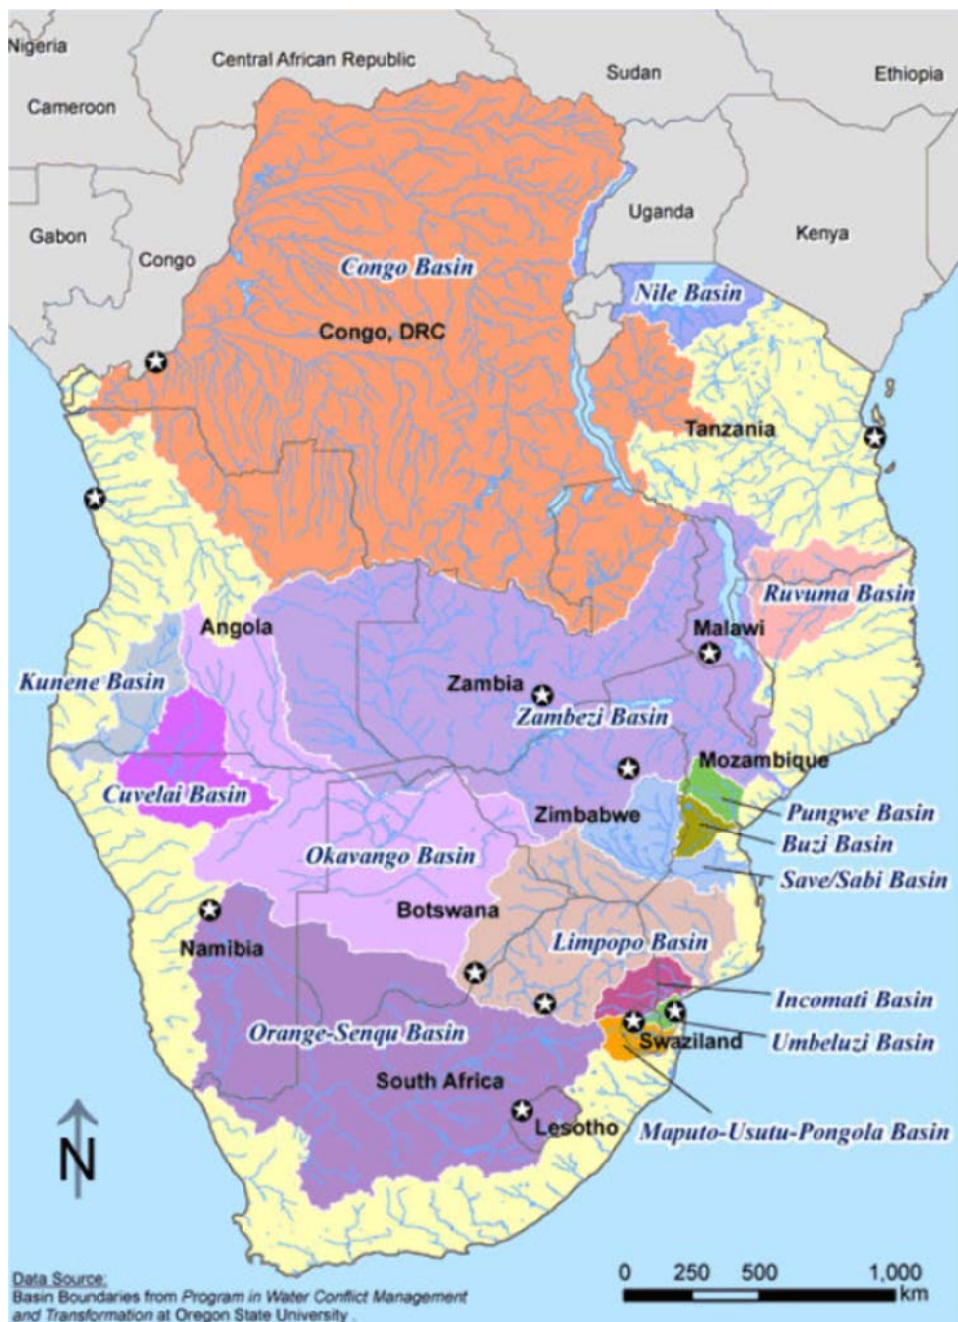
Nigeria
Central African Republic
Sudan
Ethiopia
Cameroon
Gabon
Congo
Uganda
Kenya
Congo Basin
Nile Basin
Congo, DRC
Tanzania
Ruvuma Basin
Angola
Malawi
Kunene Basin
Zambia
Zambezi Basin
Cuvelai Basin
Mozambique
Pungwe Basin
Zimbabwe
Buzi Basin
Okavango Basin
Save/Sabi Basin
Botswana
Namibia
Limpopo Basin
Incomati Basin
Orange-Senqu Basin
Swaziland
Umbeluzi Basin
South Africa
Lesotho
Maputo-Usutu-Pongola Basin
N
Data Source:
Basin Boundaries from Program in Water Conflict Management and Transformation at Oregon State University
0 250 500 1,000 km